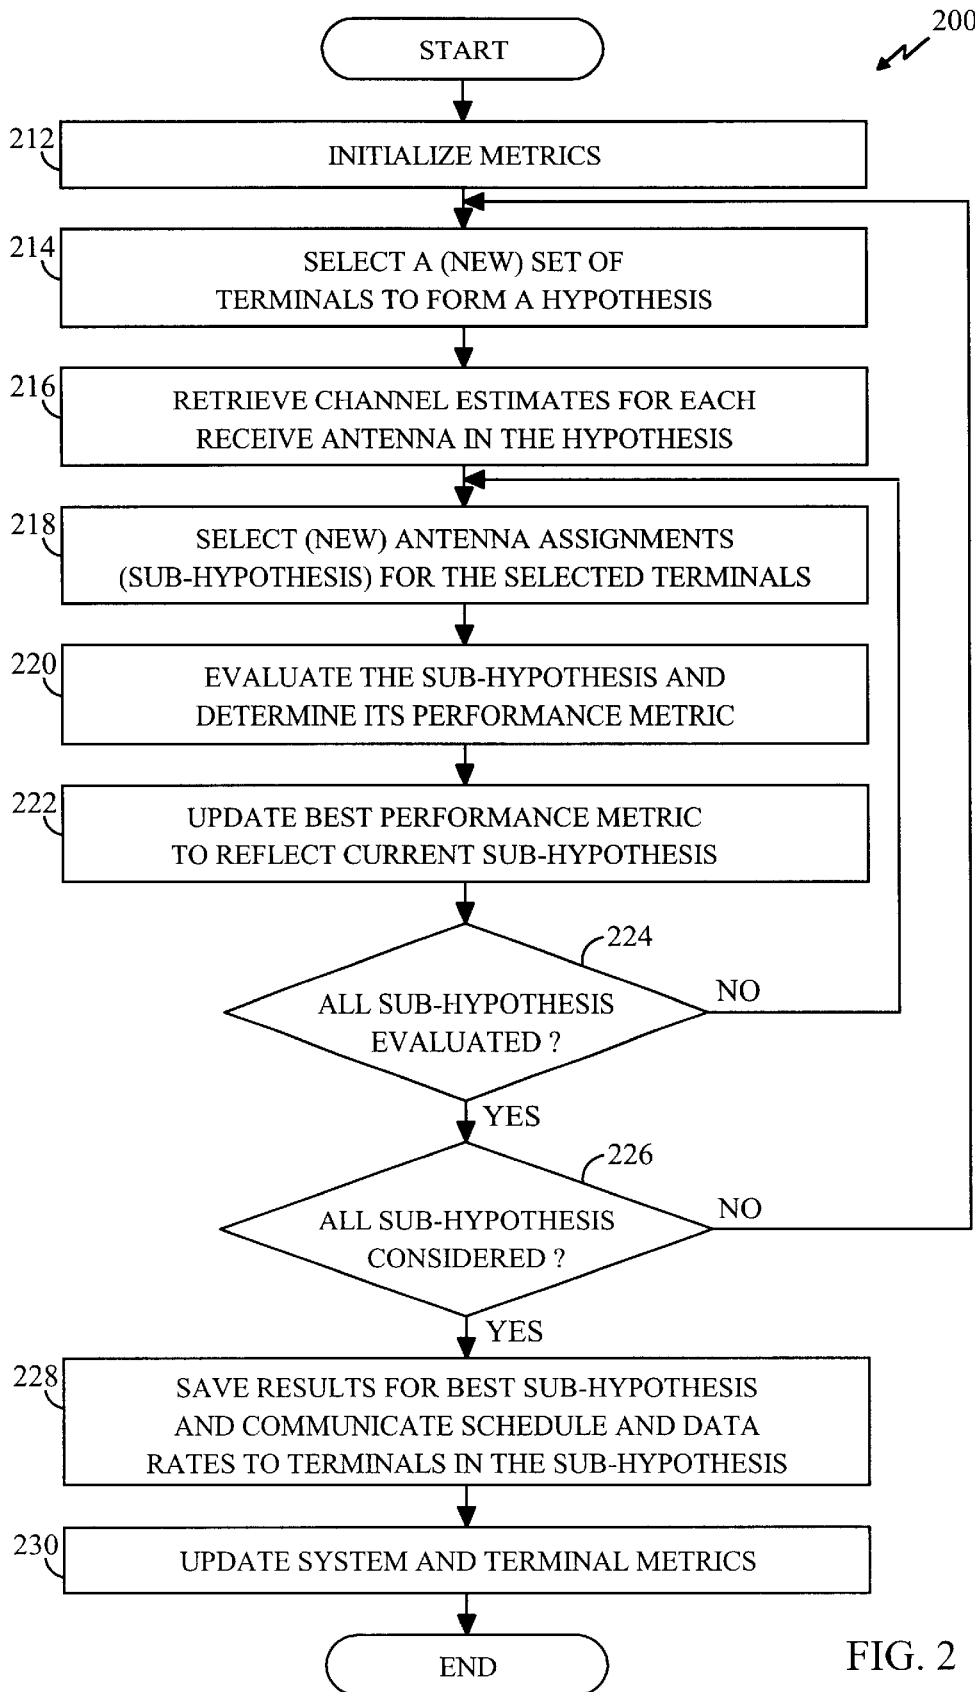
200

START

212

INITIALIZE METRICS

214

SELECT A (NEW) SET OF TERMINALS TO FORM A HYPOTHESIS

216

RETRIEVE CHANNEL ESTIMATES FOR EACH RECEIVE ANTENNA IN THE HYPOTHESIS

218

SELECT (NEW) ANTENNA ASSIGNMENTS (SUB-HYPOTHESIS) FOR THE SELECTED TERMINALS

220

EVALUATE THE SUB-HYPOTHESIS AND DETERMINE ITS PERFORMANCE METRIC

222

UPDATE BEST PERFORMANCE METRIC TO REFLECT CURRENT SUB-HYPOTHESIS

224

ALL SUB-HYPOTHESIS EVALUATED ?

NO

YES

226

ALL SUB-HYPOTHESIS CONSIDERED ?

NO

YES

228

SAVE RESULTS FOR BEST SUB-HYPOTHESIS AND COMMUNICATE SCHEDULE AND DATA RATES TO TERMINALS IN THE SUB-HYPOTHESIS

230

UPDATE SYSTEM AND TERMINAL METRICS

END

FIG. 2